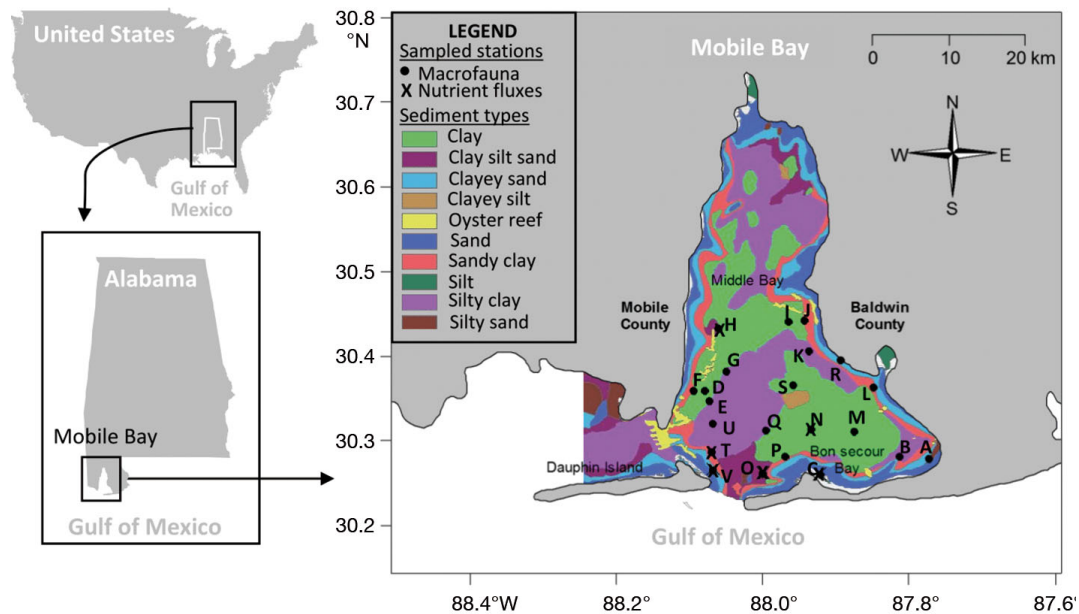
United States

Gulf of Mexico

Alabama

Mobile Bay

Gulf of Mexico

30.8 °N

30.7

30.6

30.5

30.4

30.3

30.2

LEGEND
Sampled stations
● Macrofauna
X Nutrient fluxes
Sediment types
Clay
Clay silt sand
Clayey sand
Clayey silt
Oyster reef
Sand
Sandy clay
Silt
Silty clay
Silty sand

Mobile Bay

0 10 20 km

N
W E
S

Middle Bay

Mobile County

Baldwin County

H
I
J
K
R
G
F
D
E
S
L
U
Q
N
M
T
P
B
A
V
O
C

Dauphin Island

Bon secour Bay

Gulf of Mexico

88.4°W 88.2° 88.0° 87.8° 87.6°